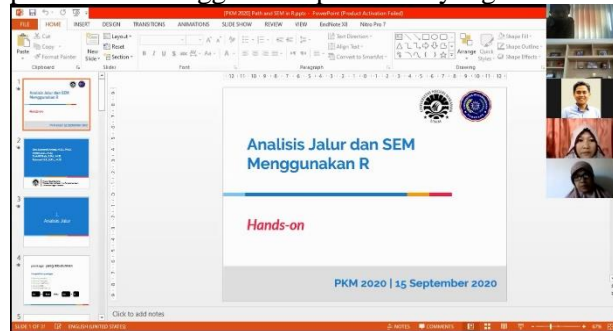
[PKM 2020] Path and SEM in R.pptx - PowerPoint (Product Activation Failed)

FILE HOME INSERT DESIGN TRANSITIONS ANIMATIONS SLIDE SHOW REVIEW VIEW EndNote X8 Nitro Pro 7

Cut Copy Format Painter Paste Clipboard New Slide Layout Reset Section Slides Font Paragraph Text Direction Align Text Convert to SmartArt Drawing Arrange Quick Styles Shape Fill Shape Outline Shape Effects

Analisis Jalur dan SEM Menggunakan R

Hands-on

PKM 2020 | 15 September 2020

Analisis Jalur

Click to add notes

SLIDE 1 OF 37 ENGLISH (UNITED STATES) NOTES COMMENTS 67%